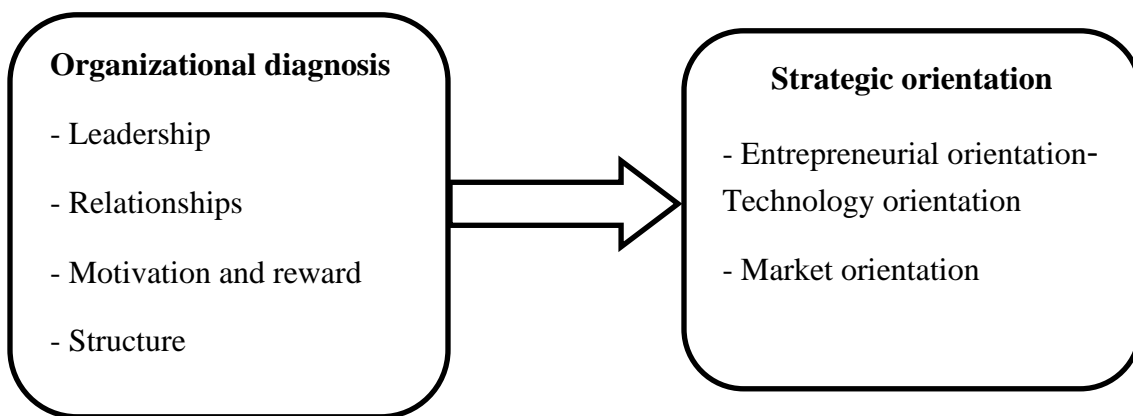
**Organizational diagnosis**

- Leadership

- Relationships

- Motivation and reward

- Structure

**Strategic orientation**

- Entrepreneurial orientation- Technology orientation

- Market orientation